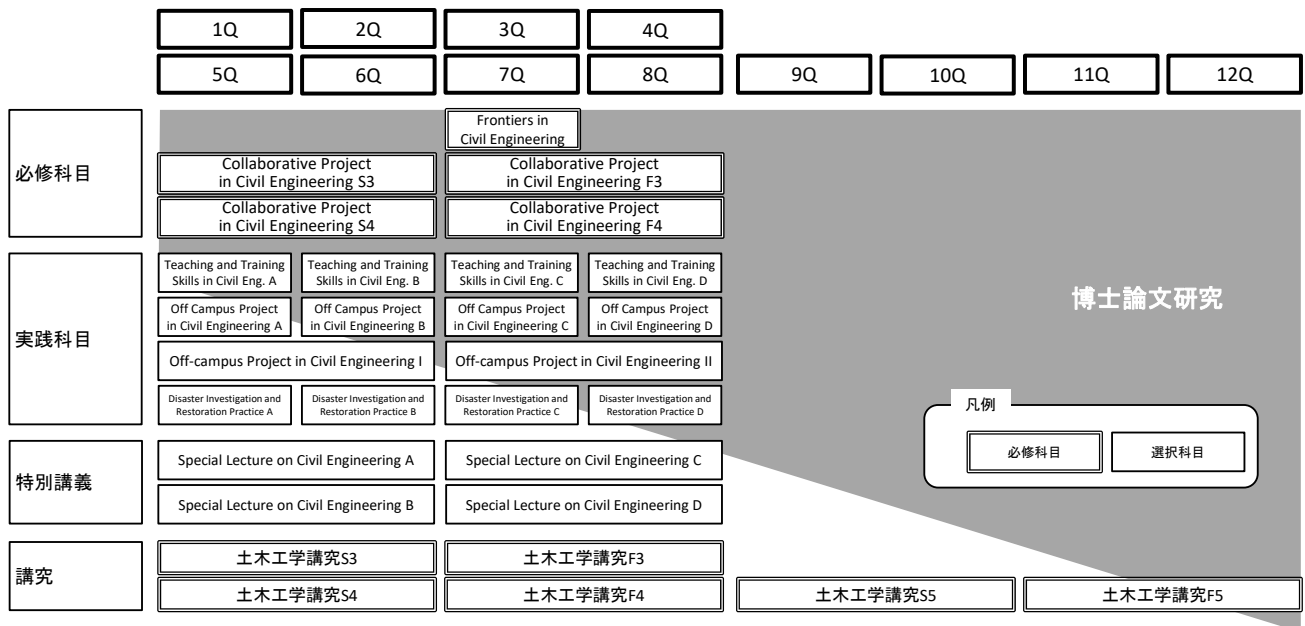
| 1Q | 2Q | 3Q | 4Q |
|---|---|---|---|
| 5Q | 6Q | 7Q | 8Q | 9Q | 10Q | 11Q | 12Q |

必修科目

Frontiers in Civil Engineering

Collaborative Project in Civil Engineering S3

Collaborative Project in Civil Engineering F3

Collaborative Project in Civil Engineering S4

Collaborative Project in Civil Engineering F4

実践科目

Teaching and Training Skills in Civil Eng. A

Teaching and Training Skills in Civil Eng. B

Teaching and Training Skills in Civil Eng. C

Teaching and Training Skills in Civil Eng. D

Off Campus Project in Civil Engineering A

Off Campus Project in Civil Engineering B

Off Campus Project in Civil Engineering C

Off Campus Project in Civil Engineering D

Off-campus Project in Civil Engineering I

Off-campus Project in Civil Engineering II

Disaster Investigation and Restoration Practice A

Disaster Investigation and Restoration Practice B

Disaster Investigation and Restoration Practice C

Disaster Investigation and Restoration Practice D

博士論文研究

凡例

必修科目

選択科目

特別講義

Special Lecture on Civil Engineering A

Special Lecture on Civil Engineering C

Special Lecture on Civil Engineering B

Special Lecture on Civil Engineering D

講究

土木工学講究S3

土木工学講究F3

土木工学講究S4

土木工学講究F4

土木工学講究S5

土木工学講究F5